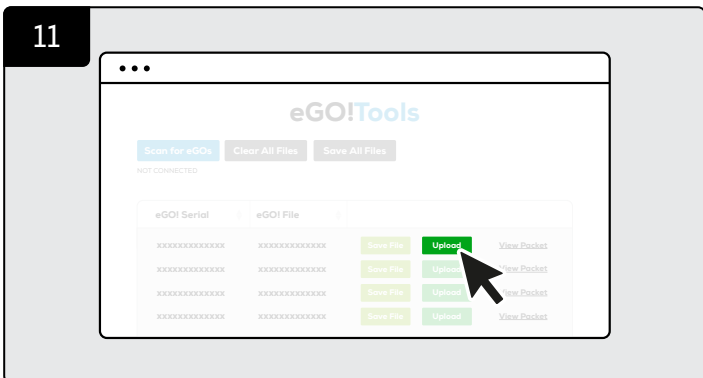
11

eGO!Tools

Scan for eGOs Clear All Files Save All Files

NOT CONNECTED

| eGO! Serial | eGO! File | | | |
|---|---|---|---|---|
| XXXXXXXXXXXXXX | XXXXXXXXXXXXXX | Save File | Upload | View Pocket |
| XXXXXXXXXXXXXX | XXXXXXXXXXXXXX | Save File | Upload | View Pocket |
| XXXXXXXXXXXXXX | XXXXXXXXXXXXXX | Save File | Upload | View Pocket |
| XXXXXXXXXXXXXX | XXXXXXXXXXXXXX | Save File | Upload | View Pocket |